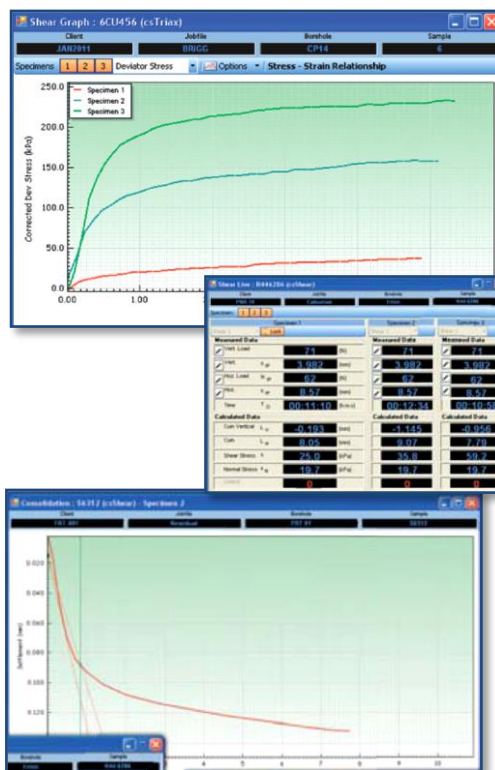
Shear Graph : 6CU456 (csTriax)

| Client | Jobtitle | Borehole | Sample |
|---|---|---|---|
| JAN2011 | BRIGG | CP14 | 6 |

Specimens 1 2 3 Deviator Stress Options Stress - Strain Relationship

250.0
200.0
150.0
100.0
50.0
0.0

Corrected Dev Stress (kPa)

0.00
1.00

Specimen 1
Specimen 2
Specimen 3

Shear Live : R444284 (csShear)

| Client | Jobtitle | Borehole | Sample |
|---|---|---|---|
| FWC 18 | Callconsel | Tristo | R44 6788 |

Specimen 1 2 3

Specimen 1 | Specimen 2 | Specimen 3

Measured Data

| | Specimen 1 | | Specimen 2 | Specimen 3 |
|---|---|---|---|---|
| Vert. Load | 71 | (N) | 71 | 71 |
| Vert. | 3.982 | (mm) | 3.982 | 3.982 |
| Hor. Load | 62 | (N) | 62 | 62 |
| Hor. | 8.57 | (mm) | 8.57 | 8.57 |
| Time | 00:11:10 | (h:m:s) | 00:12:34 | 00:10:5 |

Calculated Data

| | Specimen 1 | | Specimen 2 | Specimen 3 |
|---|---|---|---|---|
| Corr. Vertical | -0.193 | (mm) | -1.145 | -0.956 |
| Corr. | 8.05 | (mm) | 9.07 | 7.79 |
| Shear Stress | 25.0 | (kPa) | 35.8 | 59.2 |
| Normal Stress | 19.7 | (kPa) | 19.7 | 19.7 |
| | 0 | | 0 | 0 |

Consolidation : 54312 (csShear) - Specimen 2

| Client | Jobtitle | Borehole | Sample |
|---|---|---|---|
| FRT 401 | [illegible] | FRT 01 | 58312 |

0.020
0.040
0.060
0.080
0.100
0.120

Settlement (mm)

4 5 6 7 8 9 10

Borehole | Sample
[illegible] | R44 6788